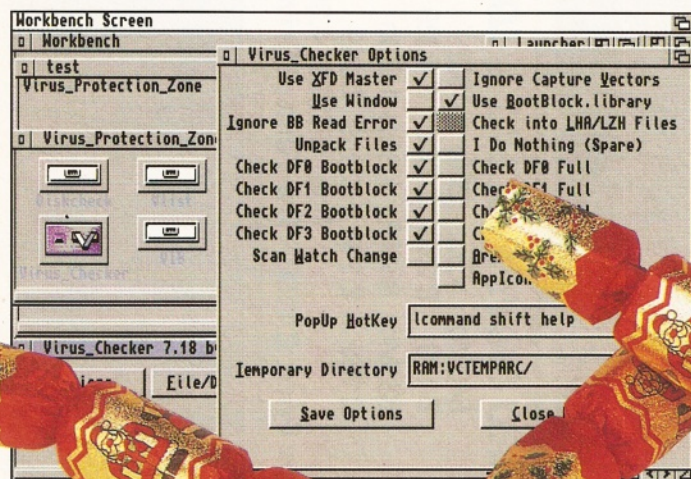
Workbench Screen

Workbench

Launcher

test

Virus_Protection_Zone

Virus_Protection_Zon

Diskcheck

VList

Virus_Checker

VIR

Virus_Checker 7.18 b

File/D

Virus_Checker Options

Use XFD Master ✓

Use Window

Ignore BB Read Error ✓

Unpack Files ✓

Check DF0 Bootblock ✓

Check DF1 Bootblock ✓

Check DF2 Bootblock ✓

Check DF3 Bootblock ✓

Scan Watch Change

Ignore Capture Vectors

✓ Use BootBlock.library

Check into LHA/LZH Files

I Do Nothing (Spare)

Check DF0 Full

Che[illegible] Full

Ch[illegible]

C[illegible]

Are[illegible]

AppIcon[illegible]

PopUp HotKey lcommand shift help

Temporary Directory RAM:VCTEMPARC/

Save Options

Close